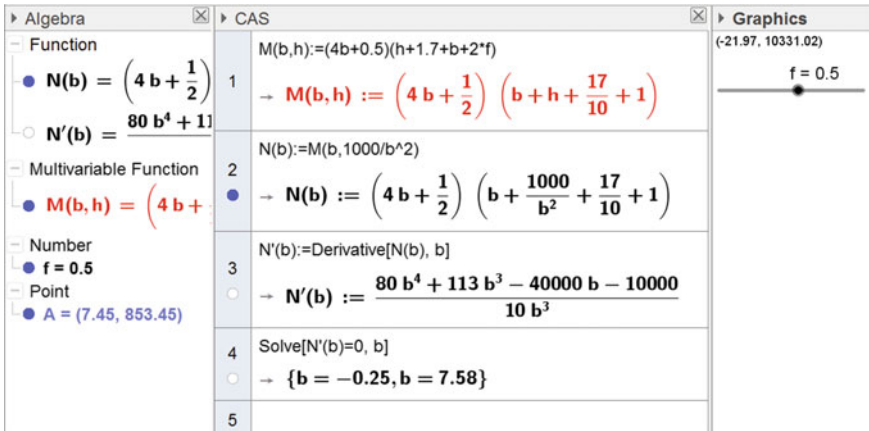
Algebra

Function

$N(b) = \left(4b + \frac{1}{2}\right)$

$N'(b) = \frac{80 b^4 + 11}{}$ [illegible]

Multivariable Function

$M(b, h) = \left(4b + \right.$ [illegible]

Number

f = 0.5

Point

A = (7.45, 853.45)

CAS

1
M(b,h):=(4b+0.5)(h+1.7+b+2*f)
$\rightarrow$ $M(b, h) := \left(4b + \frac{1}{2}\right) \left(b + h + \frac{17}{10} + 1\right)$

2
N(b):=M(b,1000/b^2)
$\rightarrow$ $N(b) := \left(4b + \frac{1}{2}\right) \left(b + \frac{1000}{b^2} + \frac{17}{10} + 1\right)$

3
N'(b):=Derivative[N(b), b]
$\rightarrow$ $N'(b) := \frac{80 b^4 + 113 b^3 - 40000 b - 10000}{10 b^3}$

4
Solve[N'(b)=0, b]
$\rightarrow$ $\{b = -0.25, b = 7.58\}$

5

Graphics

(-21.97, 10331.02)

f = 0.5